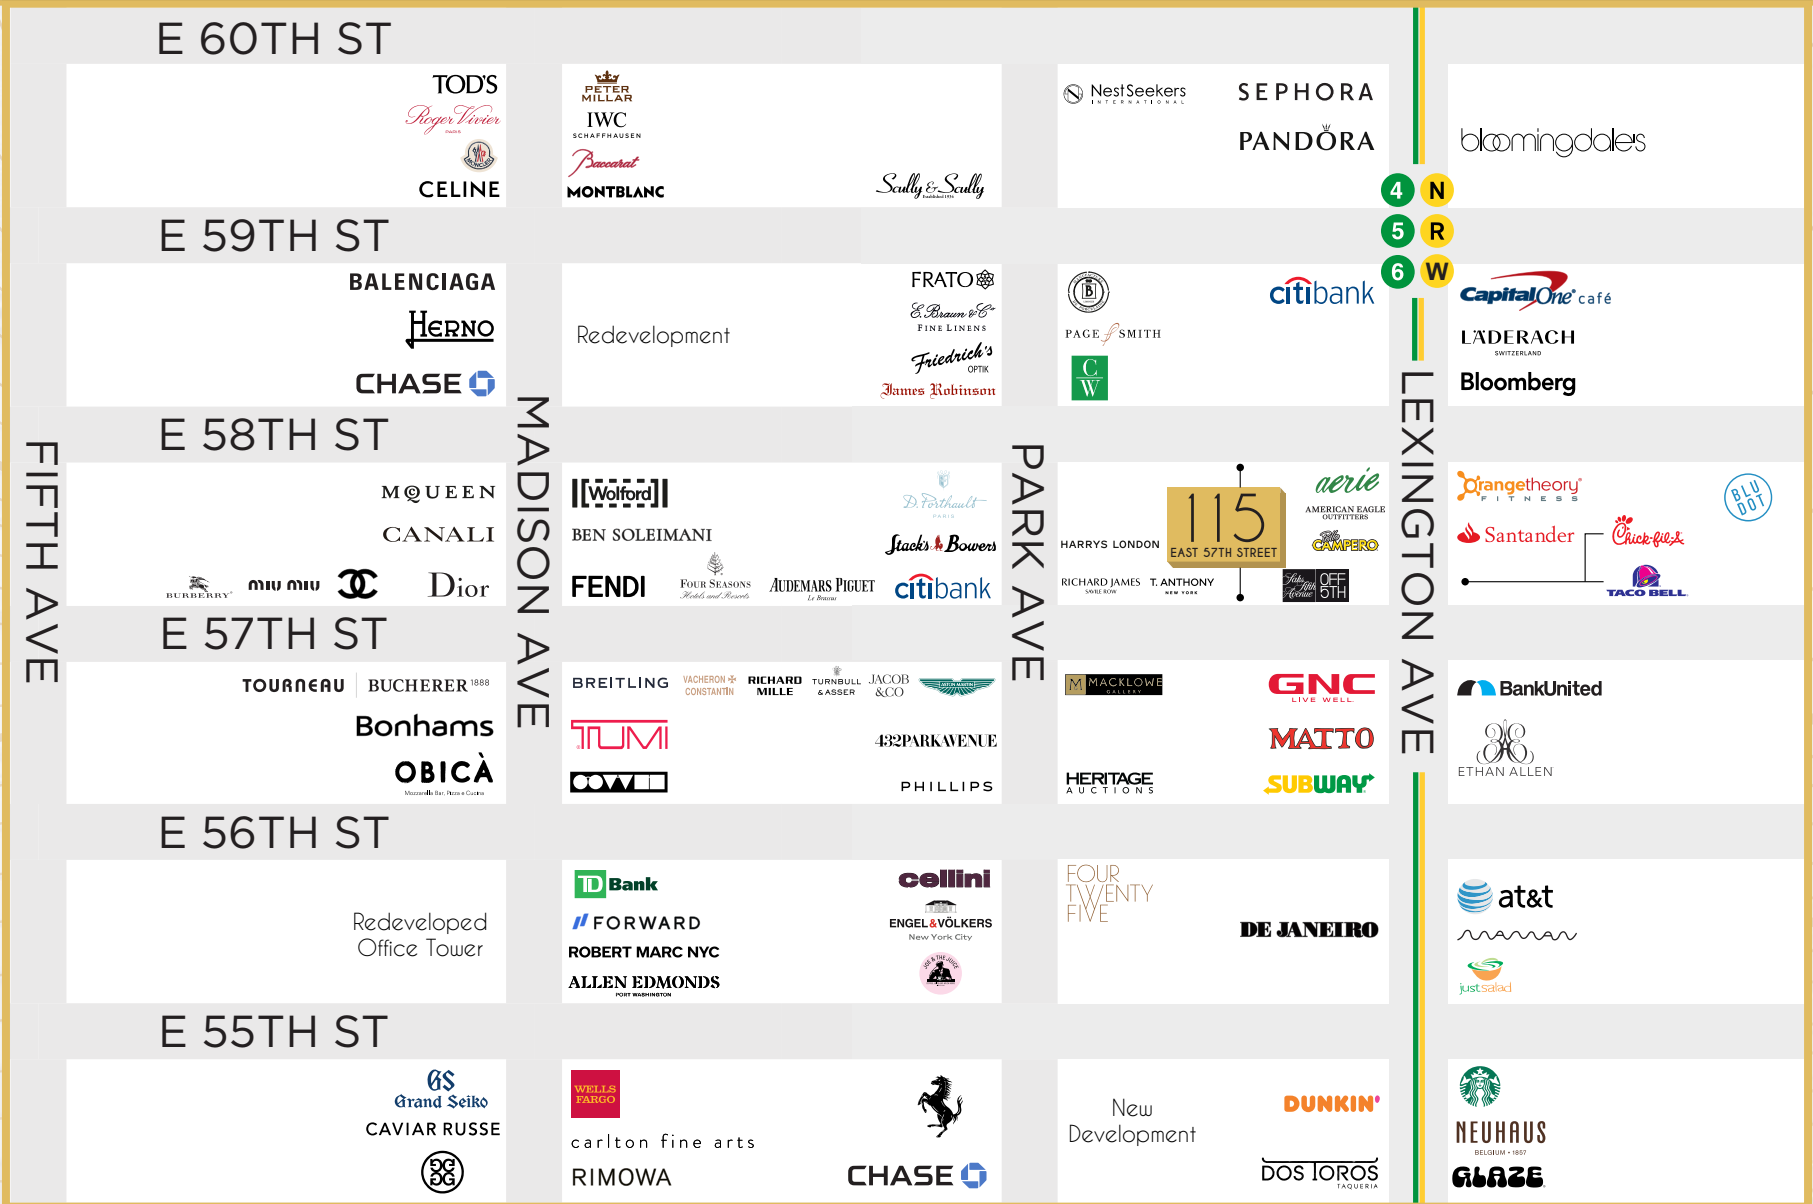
E 60TH ST

TOD'S
Roger Vivier
CELINE

PETER MILLAR
IWC SCHAFFHAUSEN
Baccarat
MONTBLANC
Scully & Scully

NestSeekers INTERNATIONAL
SEPHORA
PANDORA

bloomingdales

4 N
5 R
6 W

E 59TH ST

BALENCIAGA
HERNO
CHASE

Redevelopment

FRATO
E. Braun & Co FINE LINENS
Friedrich's OPTIK
James Robinson

PAGE SMITH
C W
citibank

CapitalOne café
LÄDERACH SWITZERLAND
Bloomberg

E 58TH ST

MQUEEN
CANALI
BURBERRY
miu miu
Dior

Wolford
BEN SOLEIMANI
FENDI
FOUR SEASONS Hotels and Resorts
AUDEMARS PIGUET
D. Porthault PARIS
Stack's Bowers
citibank

HARRYS LONDON
115 EAST 57TH STREET
RICHARD JAMES
T. ANTHONY NEW YORK
aerie AMERICAN EAGLE OUTFITTERS
CAMPERO
Saks Fifth Avenue OFF 5TH

Orangetheory FITNESS
BLU DOT
Santander
Chick-fil-A
TACO BELL

E 57TH ST

FIFTH AVE
MADISON AVE
PARK AVE
LEXINGTON AVE

TOURNEAU
BUCHERER 1888
Bonhams
OBICÀ Mozzarella Bar, Pizza e Cucina

BREITLING
VACHERON CONSTANTIN
RICHARD MILLE
TURNBULL & ASSER
JACOB & CO
ASTON MARTIN
TUMI
432PARKAVENUE
COVVET
PHILLIPS

MACKLOWE GALLERY
HERITAGE AUCTIONS
GNC LIVE WELL
MATTO
SUBWAY

BankUnited
ETHAN ALLEN

E 56TH ST

Redeveloped Office Tower

TD Bank
FORWARD
ROBERT MARC NYC
ALLEN EDMONDS
cellini
ENGEL&VÖLKERS New York City

FOUR TWENTY FIVE
DE JANEIRO

at&t
just salad

E 55TH ST

GS Grand Seiko
CAVIAR RUSSE

WELLS FARGO
carlton fine arts
RIMOWA
CHASE

New Development
DUNKIN'
DOS TOROS TAQUERIA

NEUHAUS BELGIUM · 1857
GLAZE